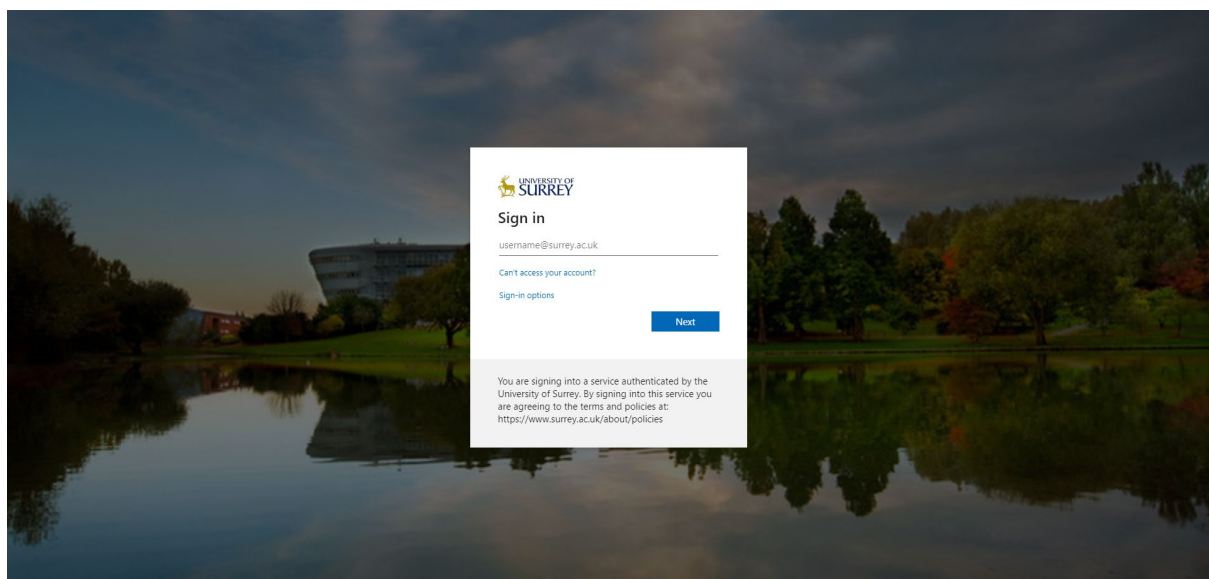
UNIVERSITY OF SURREY

Sign in

username@surrey.ac.uk

Can't access your account?

Sign-in options

Next

You are signing into a service authenticated by the University of Surrey. By signing into this service you are agreeing to the terms and policies at: https://www.surrey.ac.uk/about/policies